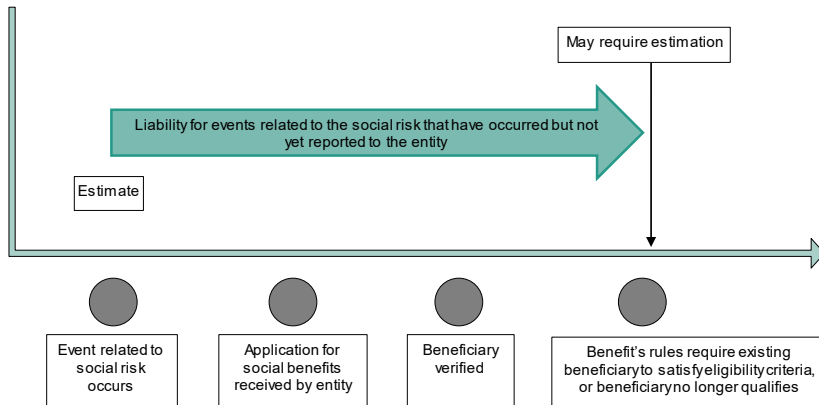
May require estimation

Liability for events related to the social risk that have occurred but not yet reported to the entity

Estimate

Event related to social risk occurs

Application for social benefits received by entity

Beneficiary verified

Benefit's rules require existing beneficiary to satisfy eligibility criteria, or beneficiary no longer qualifies